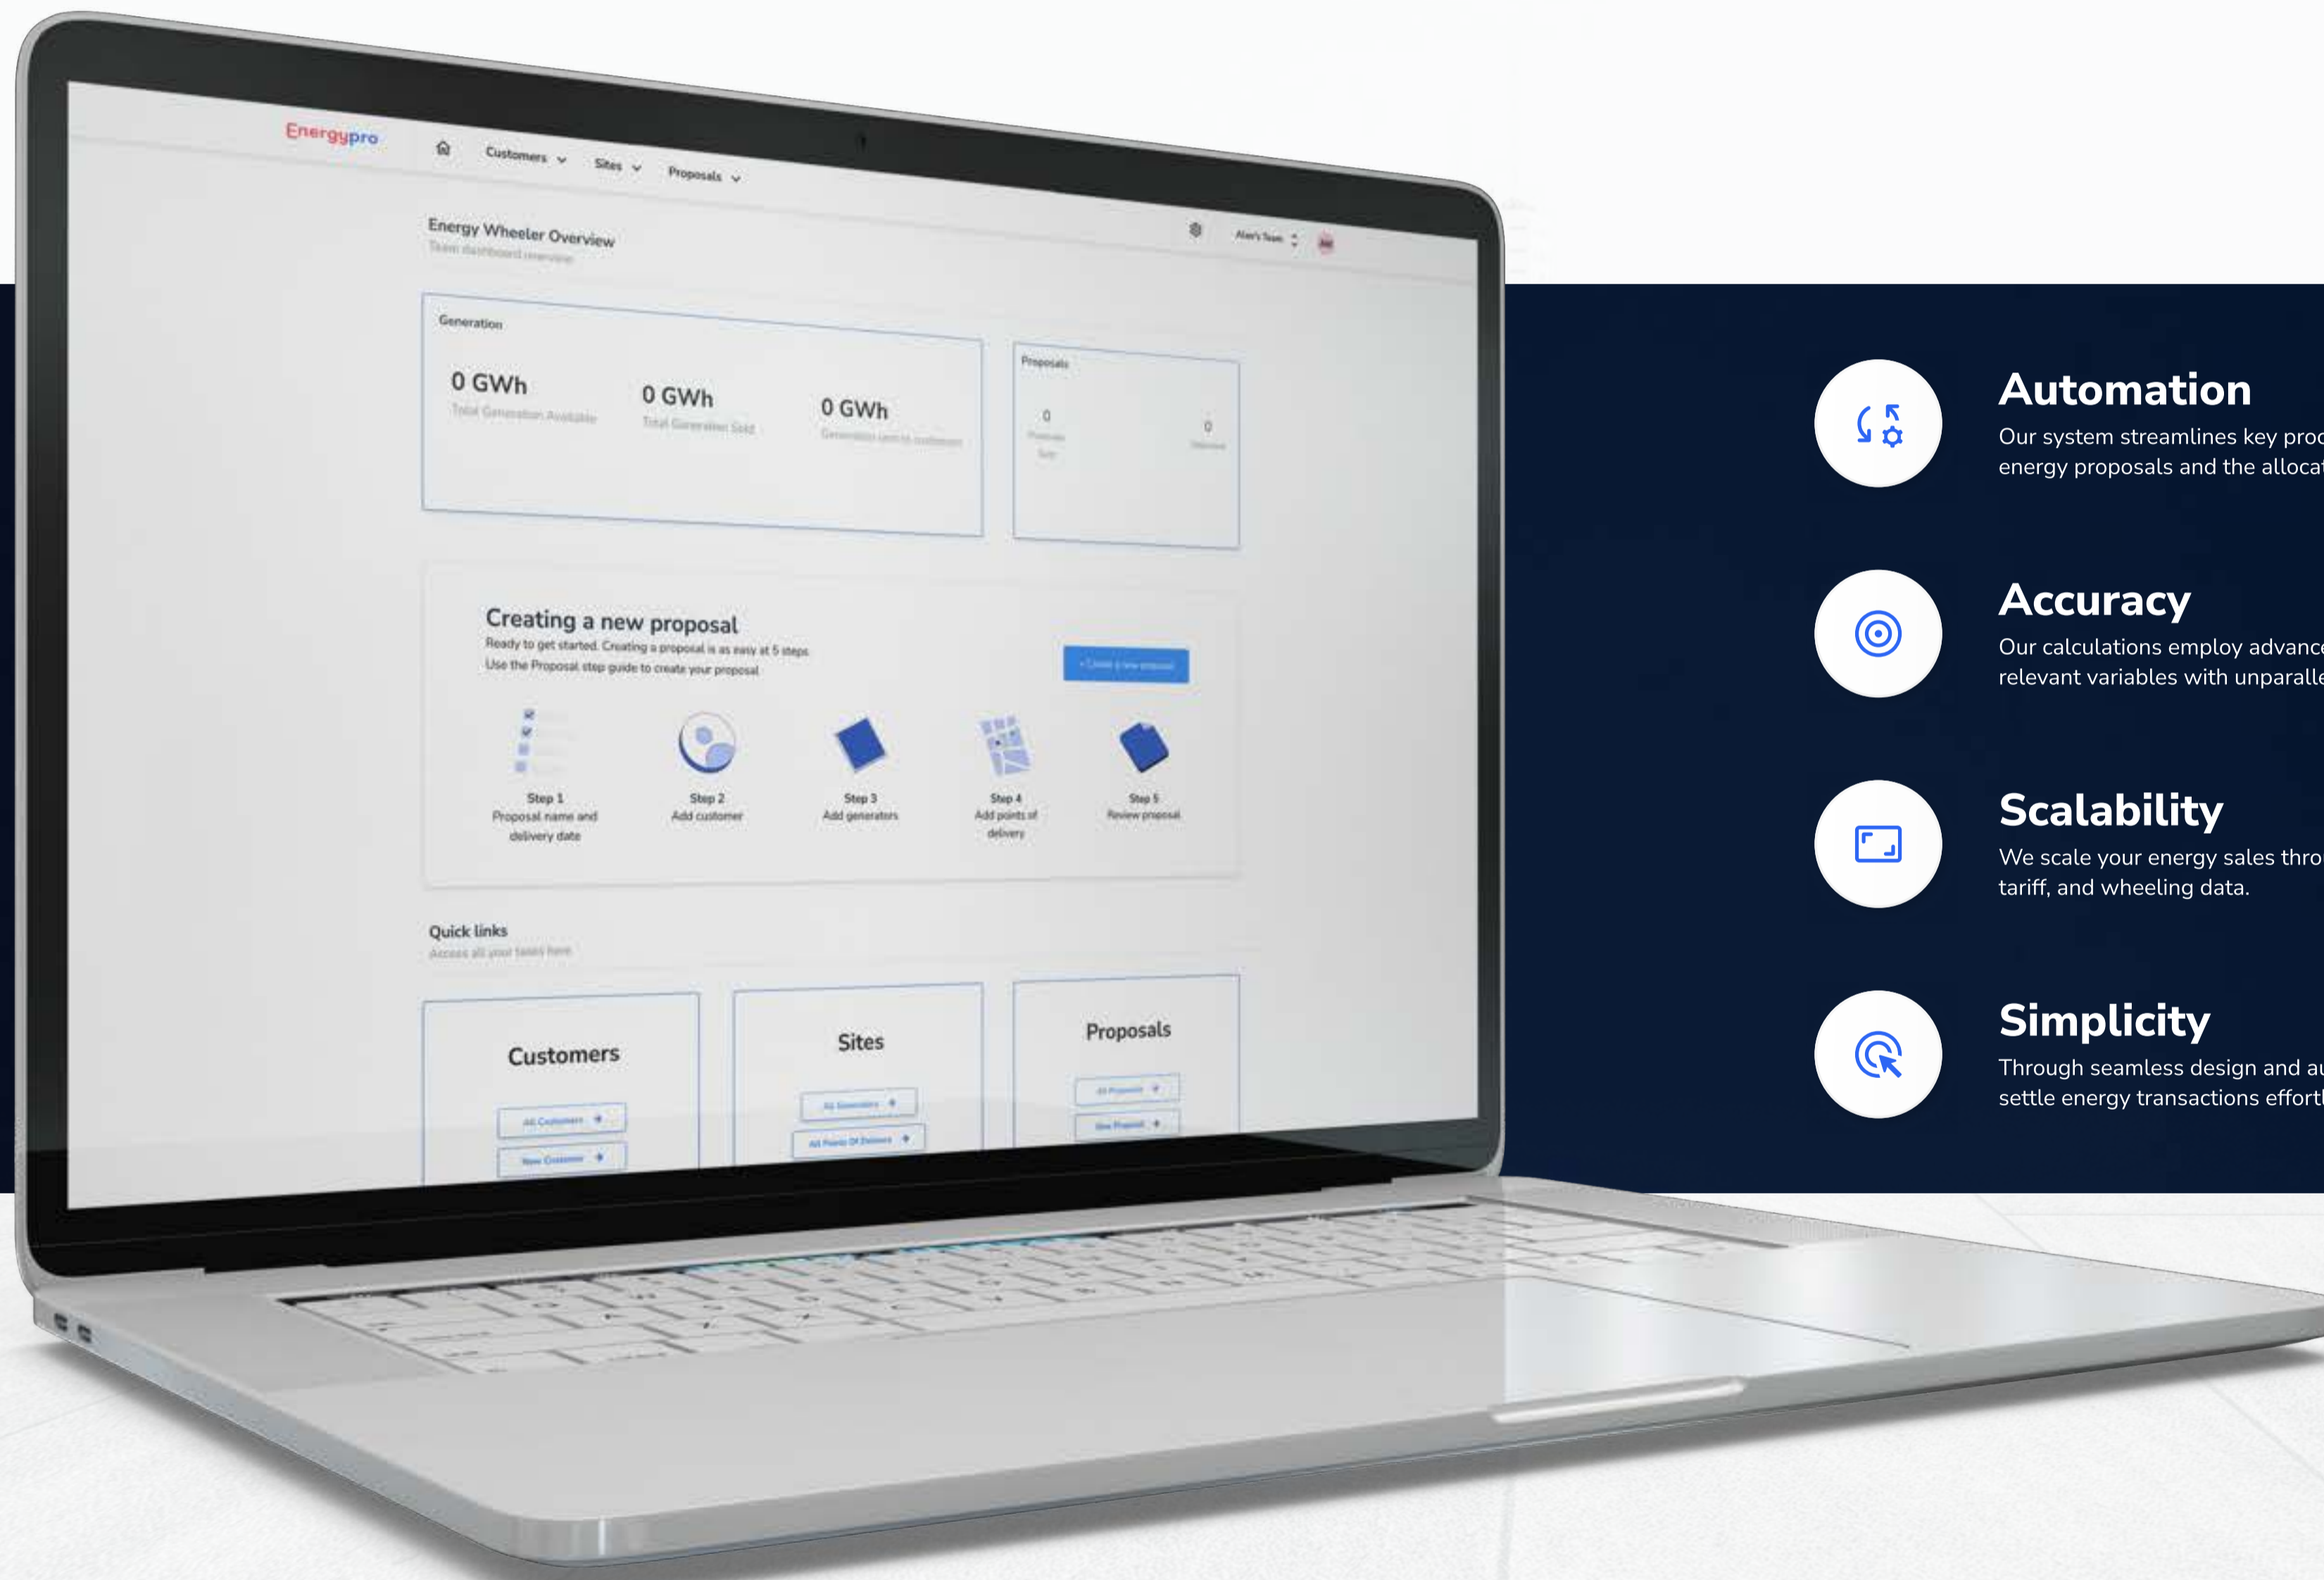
Energypro

Customers Sites Proposals

Energy Wheeler Overview
Team dashboard overview

Alan's Team

Generation

0 GWh
Total Generation Available

0 GWh
Total Generation Sold

0 GWh
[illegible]

Proposals

0
Proposals Sent

0
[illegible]

Creating a new proposal
Ready to get started. Creating a proposal is as easy at 5 steps
Use the Proposal step guide to create your proposal

+ Create a new proposal

Step 1
Proposal name and delivery date

Step 2
Add customer

Step 3
Add generators

Step 4
Add points of delivery

Step 5
Review proposal

Quick links
Access all your tasks here

Customers
All Customers
New Customer

Sites
All Generators
All Points Of Delivery

Proposals
All Proposals
New Proposal

Automation
Our system streamlines key proc
energy proposals and the allocat

Accuracy
Our calculations employ advanc
relevant variables with unparalle

Scalability
We scale your energy sales thro
tariff, and wheeling data.

Simplicity
Through seamless design and a
settle energy transactions effort